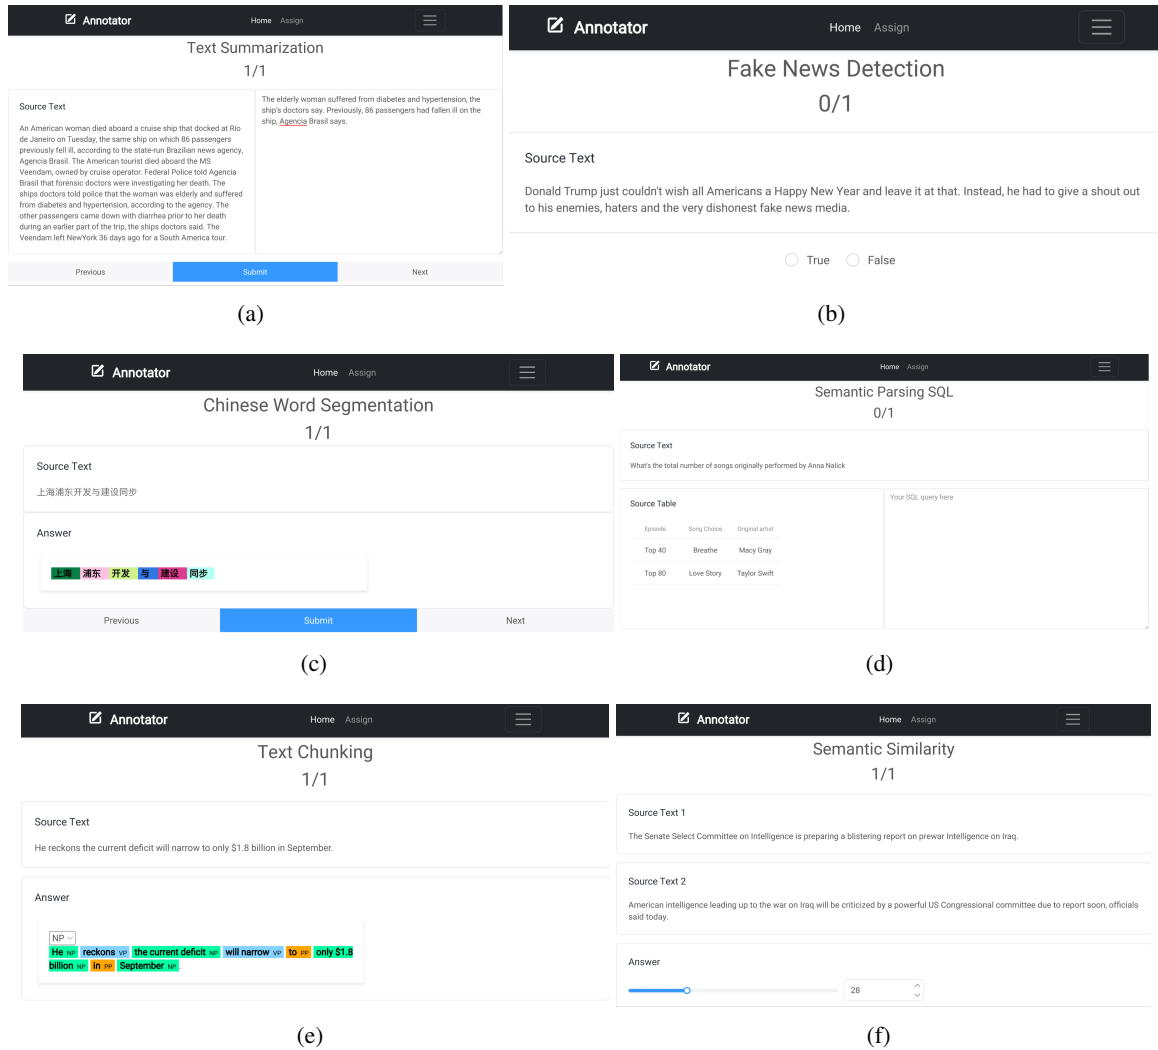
Annotator Home Assign

Text Summarization

1/1

Source Text

An American woman died aboard a cruise ship that docked at Rio de Janeiro on Tuesday, the same ship on which 86 passengers previously fell ill, according to the state-run Brazilian news agency, Agencia Brasil. The American tourist died aboard the MS Veendam, owned by cruise operator. Federal Police told Agencia Brasil that forensic doctors were investigating her death. The ships doctors told police that the woman was elderly and suffered from diabetes and hypertension, according to the agency. The other passengers came down with diarrhea prior to her death during an earlier part of the trip, the ships doctors said. The Veendam left NewYork 36 days ago for a South America tour.

The elderly woman suffered from diabetes and hypertension, the ship's doctors say. Previously, 86 passengers had fallen ill on the ship, Agencia Brasil says.

Previous Submit Next

(a)

Annotator Home Assign

Fake News Detection

0/1

Source Text

Donald Trump just couldn't wish all Americans a Happy New Year and leave it at that. Instead, he had to give a shout out to his enemies, haters and the very dishonest fake news media.

True False

(b)

Annotator Home Assign

Chinese Word Segmentation

1/1

Source Text

上海浦东开发与建设同步

Answer

上海 浦东 开发 与 建设 同步

Previous Submit Next

(c)

Annotator Home Assign

Semantic Parsing SQL

0/1

Source Text

What's the total number of songs originally performed by Anna Nalick

Source Table

| Episode | Song Choice | Original artist |
|---|---|---|
| Top 40 | Breathe | Macy Gray |
| Top 80 | Love Story | Taylor Swift |

Your SQL query here

(d)

Annotator Home Assign

Text Chunking

1/1

Source Text

He reckons the current deficit will narrow to only $1.8 billion in September.

Answer

NP

He NP reckons VP the current deficit NP will narrow VP to PP only $1.8 billion NP in PP September NP

(e)

Annotator Home Assign

Semantic Similarity

1/1

Source Text 1

The Senate Select Committee on Intelligence is preparing a blistering report on prewar Intelligence on Iraq.

Source Text 2

American intelligence leading up to the war on Iraq will be criticized by a powerful US Congressional committee due to report soon, officials said today.

Answer

28

(f)